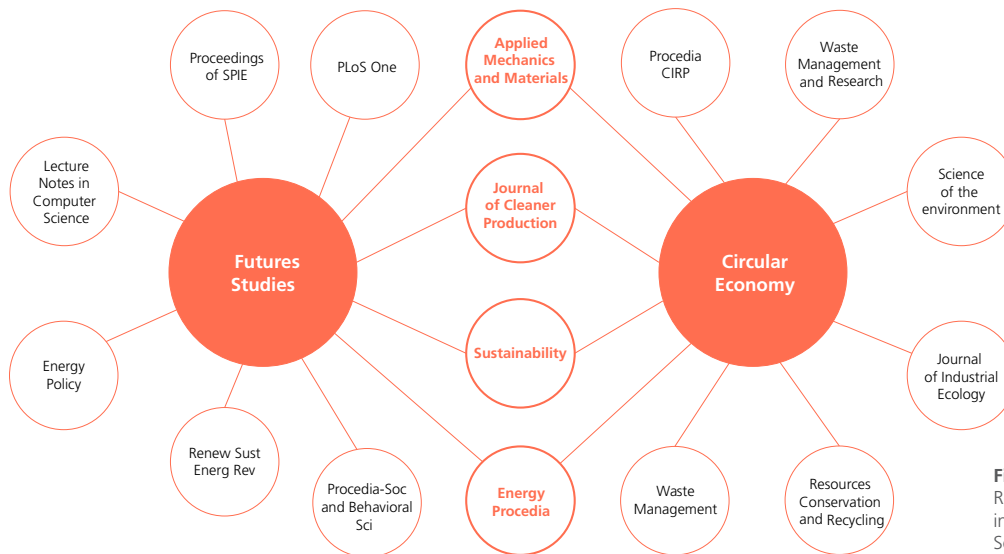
Proceedings of SPIE

PLoS One

Applied Mechanics and Materials

Procedia CIRP

Waste Management and Research

Lecture Notes in Computer Science

Science of the environment

Futures Studies

Journal of Cleaner Production

Circular Economy

Sustainability

Energy Policy

Journal of Industrial Ecology

Renew Sust Energ Rev

Procedia-Soc and Behavioral Sci

Energy Procedia

Waste Management

Resources Conservation and Recycling

F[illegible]
R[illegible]
in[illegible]
S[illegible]